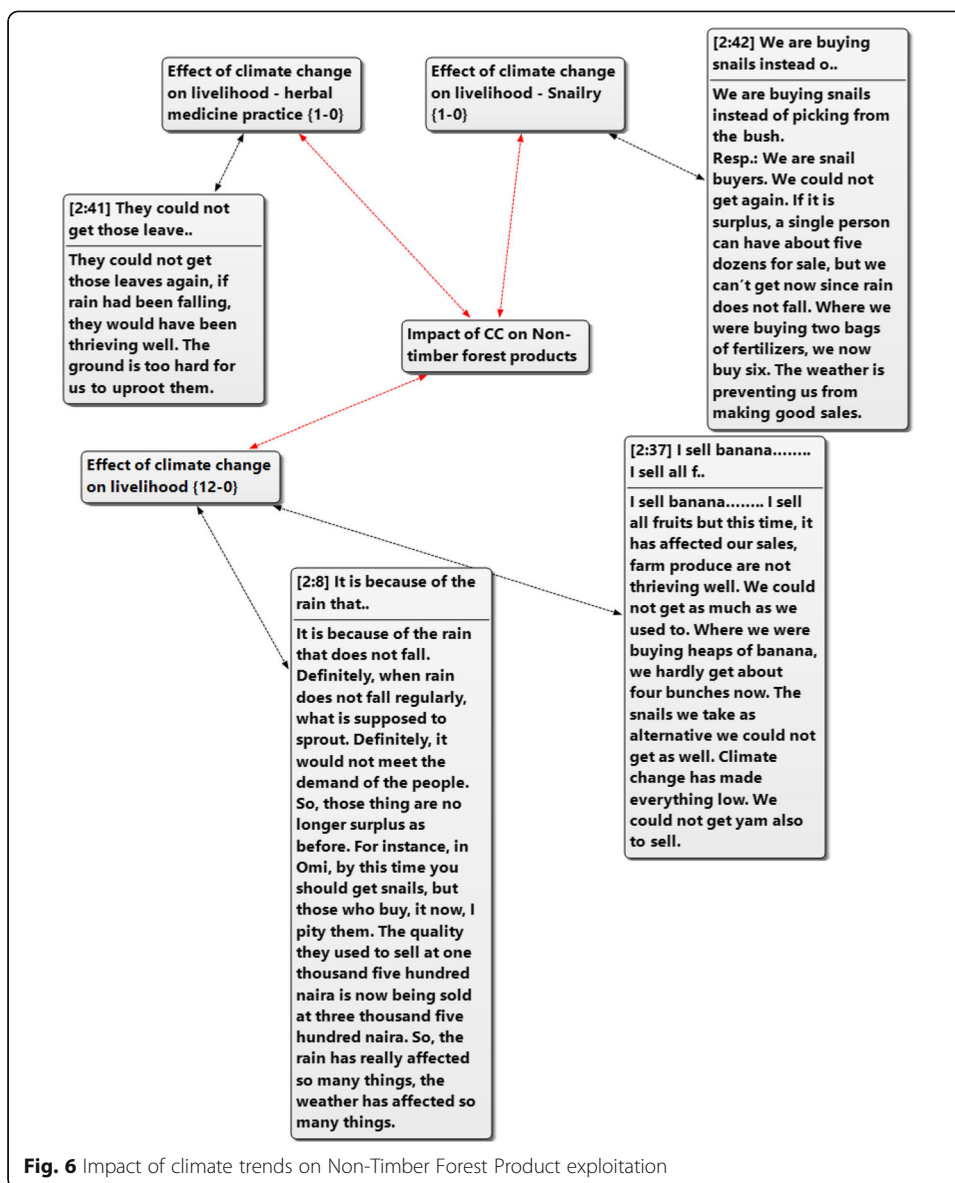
Effect of climate change on livelihood - herbal medicine practice {1-0}

Effect of climate change on livelihood - Snailry {1-0}

[2:42] We are buying snails instead o..

We are buying snails instead of picking from the bush.
Resp.: We are snail buyers. We could not get again. If it is surplus, a single person can have about five dozens for sale, but we can´t get now since rain does not fall. Where we were buying two bags of fertilizers, we now buy six. The weather is preventing us from making good sales.

[2:41] They could not get those leave..

They could not get those leaves again, if rain had been falling, they would have been thrieving well. The ground is too hard for us to uproot them.

Impact of CC on Non-timber forest products

Effect of climate change on livelihood {12-0}

[2:37] I sell banana........ I sell all f..

I sell banana........ I sell all fruits but this time, it has affected our sales, farm produce are not thrieving well. We could not get as much as we used to. Where we were buying heaps of banana, we hardly get about four bunches now. The snails we take as alternative we could not get as well. Climate change has made everything low. We could not get yam also to sell.

[2:8] It is because of the rain that..

It is because of the rain that does not fall. Definitely, when rain does not fall regularly, what is supposed to sprout. Definitely, it would not meet the demand of the people. So, those thing are no longer surplus as before. For instance, in Omi, by this time you should get snails, but those who buy, it now, I pity them. The quality they used to sell at one thousand five hundred naira is now being sold at three thousand five hundred naira. So, the rain has really affected so many things, the weather has affected so many things.

Fig. 6 Impact of climate trends on Non-Timber Forest Product exploitation